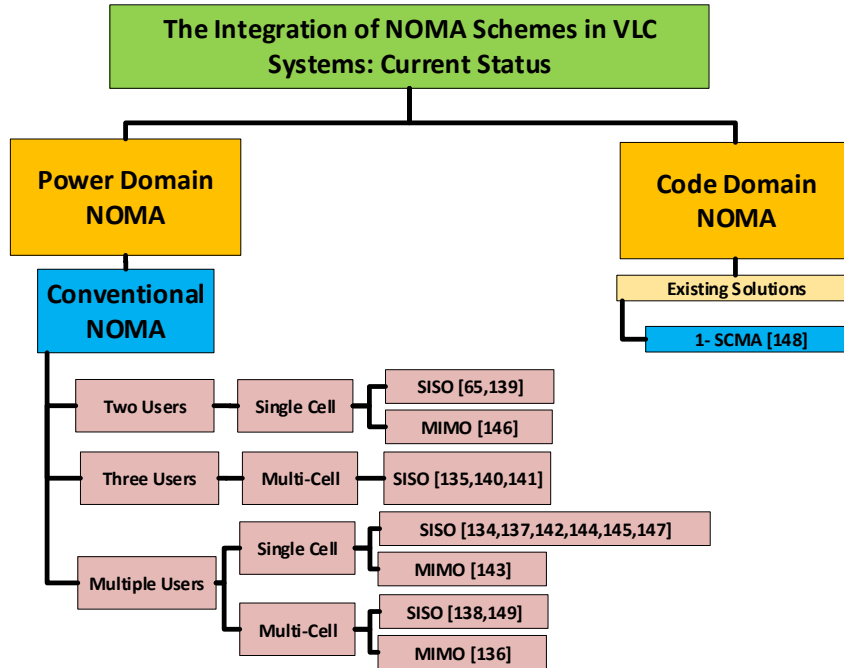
The Integration of NOMA Schemes in VLC Systems: Current Status

Power Domain NOMA

Conventional NOMA

Two Users
Single Cell
SISO [65,139]
MIMO [146]

Three Users
Multi-Cell
SISO [135,140,141]

Multiple Users
Single Cell
SISO [134,137,142,144,145,147]
MIMO [143]
Multi-Cell
SISO [138,149]
MIMO [136]

Code Domain NOMA

Existing Solutions

1- SCMA [148]